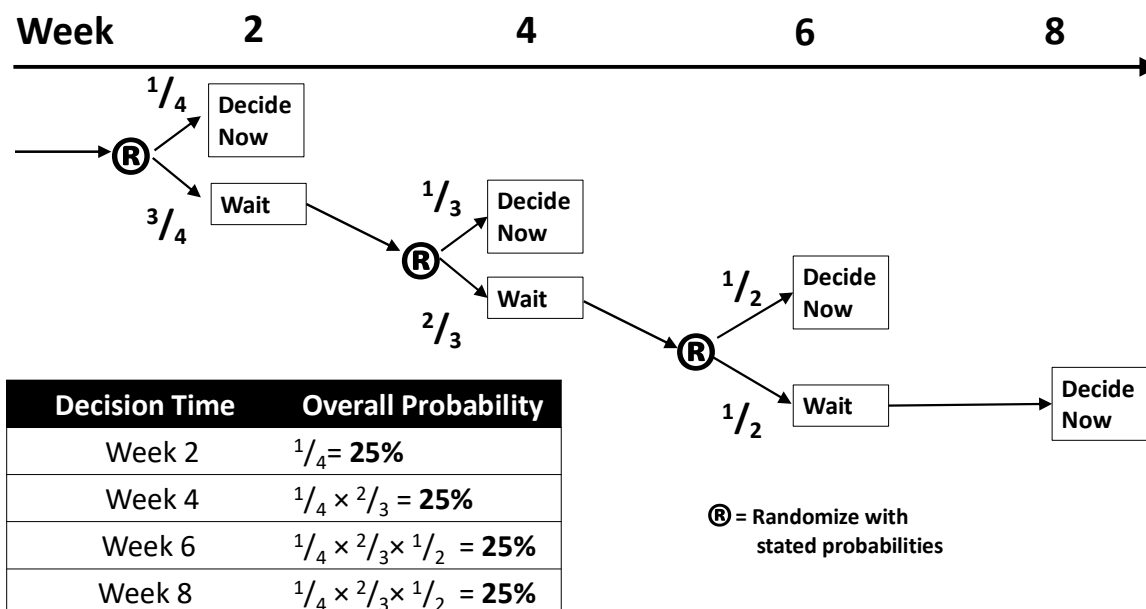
Week 2 4 6 8

$^1/_4$ Decide Now

Ⓡ

$^3/_4$ Wait

$^1/_3$ Decide Now

Ⓡ

Wait

$^2/_3$

$^1/_2$ Decide Now

Ⓡ

$^1/_2$ Wait

Decide Now

| Decision Time | Overall Probability |
|---|---|
| Week 2 | $^1/_4$= **25%** |
| Week 4 | $^1/_4 \times ^2/_3$ = **25%** |
| Week 6 | $^1/_4 \times ^2/_3 \times ^1/_2$ = **25%** |
| Week 8 | $^1/_4 \times ^2/_3 \times ^1/_2$ = **25%** |

Ⓡ = Randomize with stated probabilities